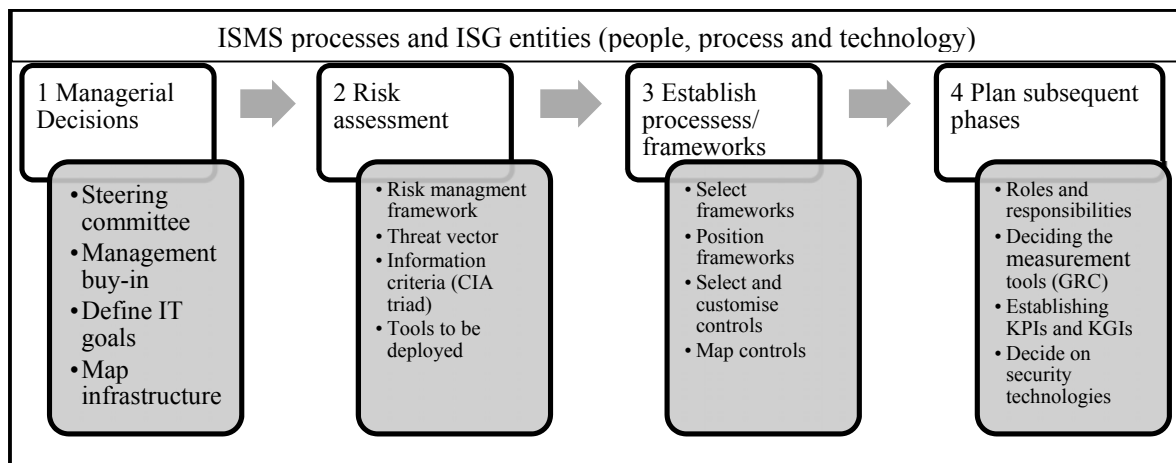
ISMS processes and ISG entities (people, process and technology)

1 Managerial Decisions

- Steering committee
- Management buy-in
- Define IT goals
- Map infrastructure

2 Risk assessment

- Risk managment framework
- Threat vector
- Information criteria (CIA triad)
- Tools to be deployed

3 Establish processess/ frameworks

- Select frameworks
- Position frameworks
- Select and customise controls
- Map controls

4 Plan subsequent phases

- Roles and responsibilities
- Deciding the measurement tools (GRC)
- Establishing KPIs and KGIs
- Decide on security technologies